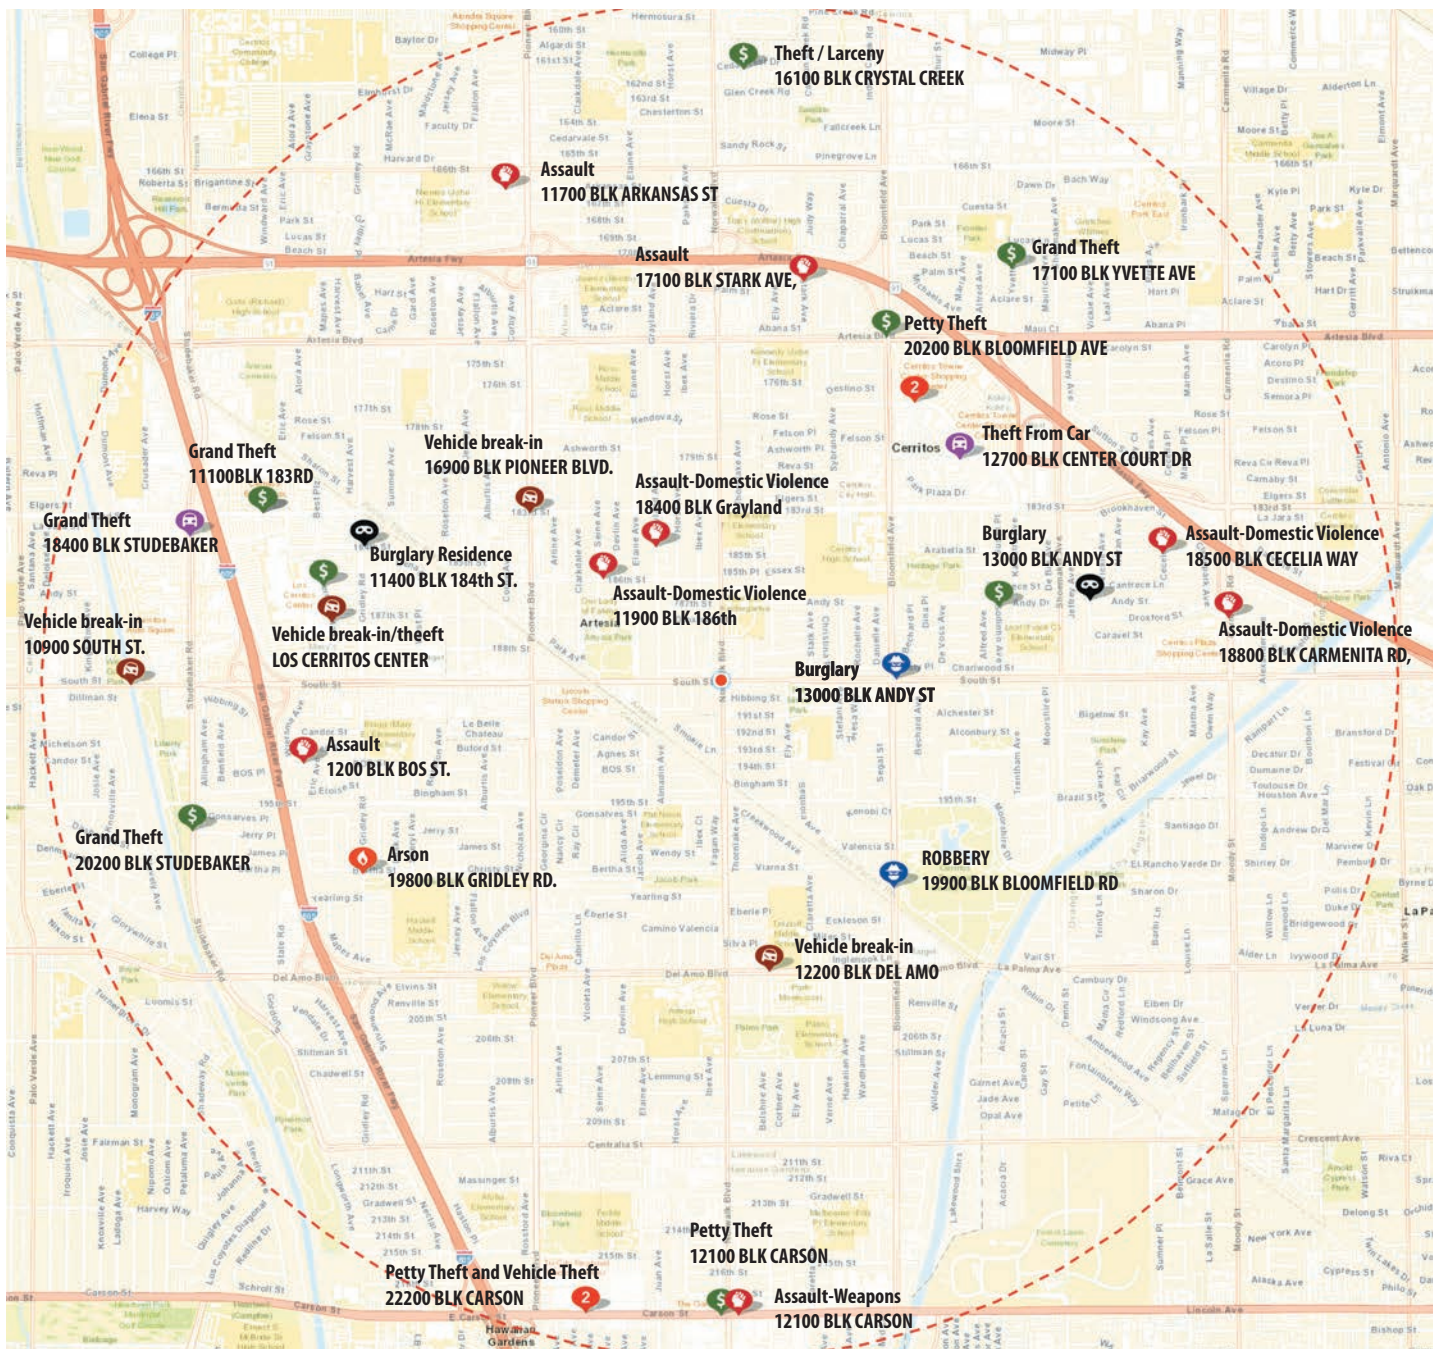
Theft / Larceny
16100 BLK CRYSTAL CREEK

Assault
11700 BLK ARKANSAS ST

Assault
17100 BLK STARK AVE,

Grand Theft
17100 BLK YVETTE AVE

Petty Theft
20200 BLK BLOOMFIELD AVE

Theft From Car
12700 BLK CENTER COURT DR

Cerritos

Grand Theft
11100BLK 183RD

Vehicle break-in
16900 BLK PIONEER BLVD.

Assault-Domestic Violence
18400 BLK Grayland

Grand Theft
18400 BLK STUDEBAKER

Burglary Residence
11400 BLK 184th ST.

Burglary
13000 BLK ANDY ST

Assault-Domestic Violence
18500 BLK CECELIA WAY

Assault-Domestic Violence
11900 BLK 186th

Vehicle break-in
10900 SOUTH ST.

Vehicle break-in/theeft
LOS CERRITOS CENTER

Assault-Domestic Violence
18800 BLK CARMENITA RD,

Burglary
13000 BLK ANDY ST

Assault
1200 BLK BOS ST.

Grand Theft
20200 BLK STUDEBAKER

Arson
19800 BLK GRIDLEY RD.

ROBBERY
19900 BLK BLOOMFIELD RD

Vehicle break-in
12200 BLK DEL AMO

Petty Theft
12100 BLK CARSON

Petty Theft and Vehicle Theft
22200 BLK CARSON

Assault-Weapons
12100 BLK CARSON